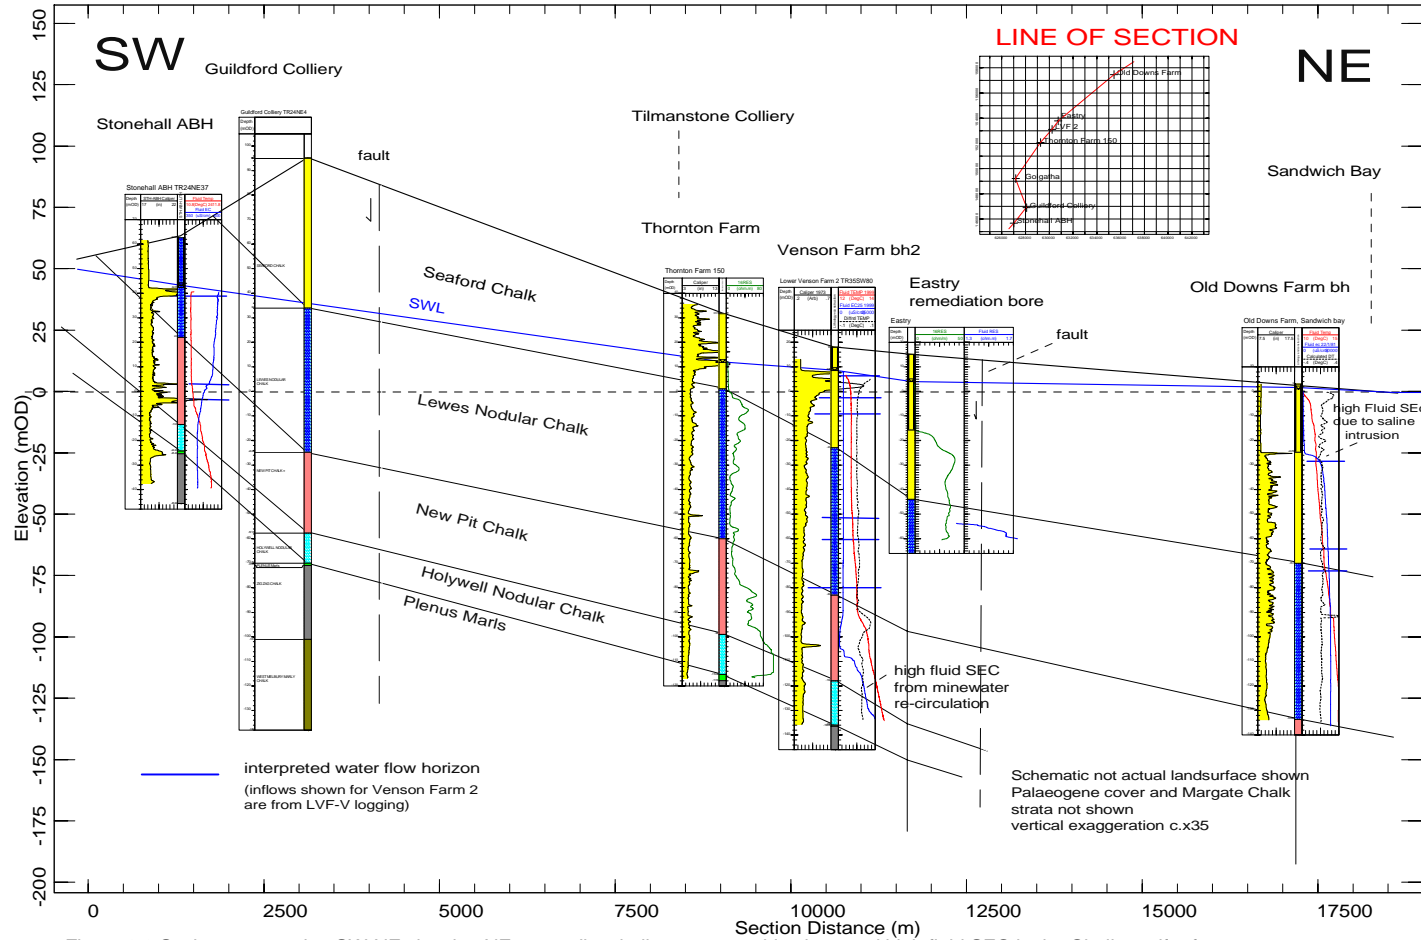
SW Guildford Colliery

LINE OF SECTION

NE

Old Downs Farm
Eastry
LVF 2
Thornton Farm 150
Golgatha
Guildford Colliery
Stonehall ABH

Stonehall ABH

Guildford Colliery TR24NE4

Tilmanstone Colliery

fault

Sandwich Bay

Thornton Farm

Venson Farm bh2

Stonehall ABH TR24NE37

Seaford Chalk

Eastry
remediation bore

Old Downs Farm bh

SWL

Thornton Farm 150

Lower Venson Farm 2 TR35SW80

Eastry

fault

Old Downs Farm, Sandwich bay

Lewes Nodular Chalk

high Fluid SEC
due to saline
intrusion

New Pit Chalk

Holywell Nodular Chalk
Plenus Marls

high fluid SEC
from minewater
re-circulation

interpreted water flow horizon
(inflows shown for Venson Farm 2 are from LVF-V logging)

Schematic not actual landsurface shown
Palaeogene cover and Margate Chalk strata not shown
vertical exaggeration c.x35

Elevation (mOD)

150
125
100
75
50
25
0
-25
-50
-75
-100
-125
-150
-175
-200

0 2500 5000 7500 10000 12500 15000 17500
Section Distance (m)